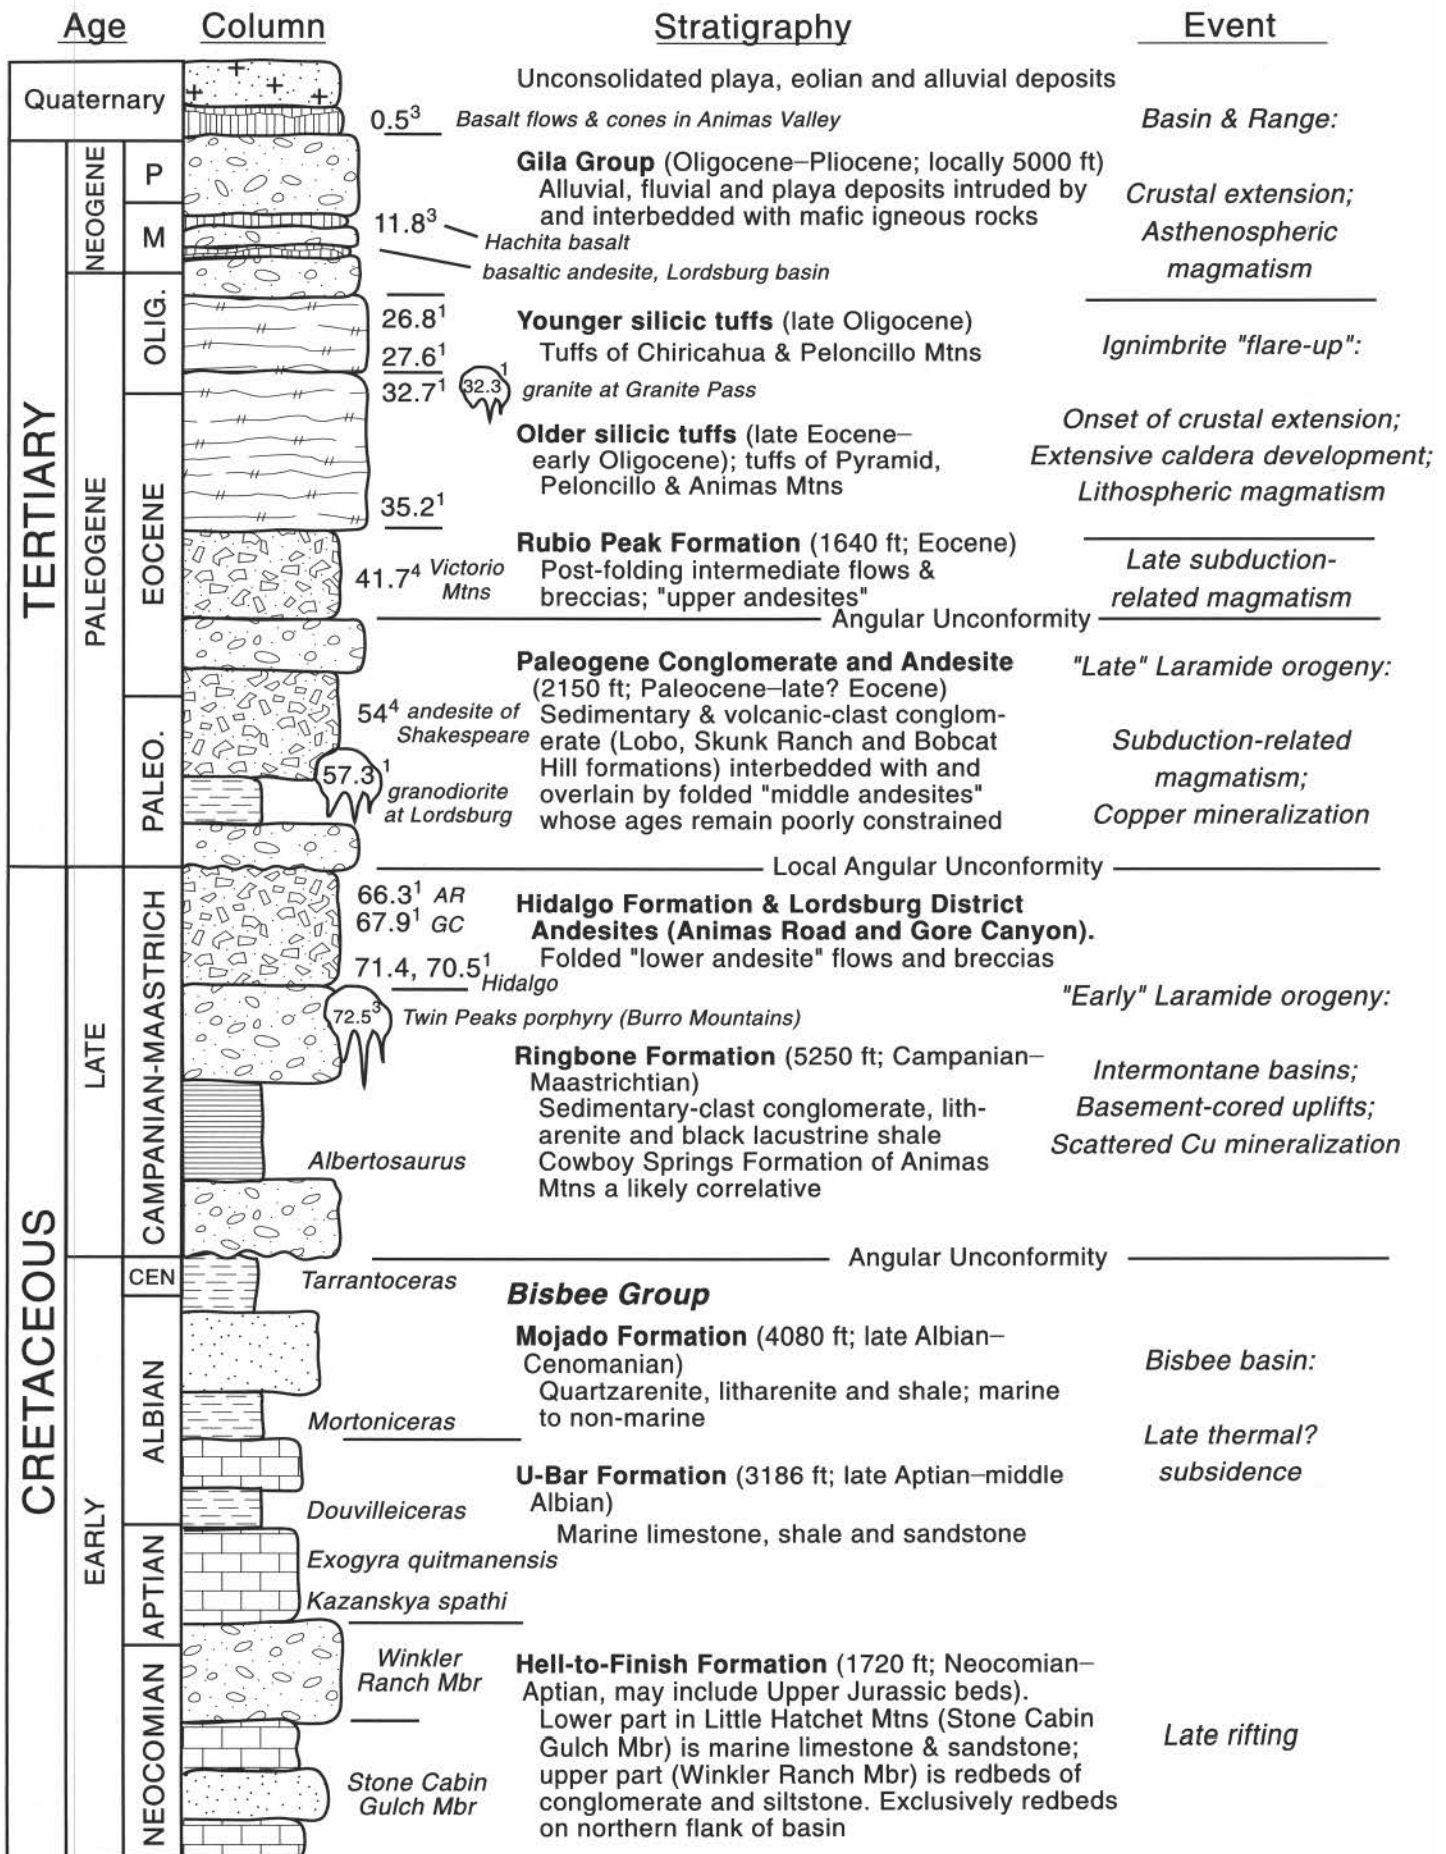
Age Column Stratigraphy Event

Quaternary

TERTIARY
NEOGENE
P
M
PALEOGENE
OLIG.
EOCENE
PALEO.

CRETACEOUS
LATE
CAMPANIAN-MAASTRICH
CEN
EARLY
ALBIAN
APTIAN
NEOCOMIAN

Unconsolidated playa, eolian and alluvial deposits

$0.5^3$ Basalt flows & cones in Animas Valley

Basin & Range:

Gila Group (Oligocene–Pliocene; locally 5000 ft) Alluvial, fluvial and playa deposits intruded by and interbedded with mafic igneous rocks

Crustal extension; Asthenospheric magmatism

$11.8^3$ Hachita basalt

basaltic andesite, Lordsburg basin

$26.8^1$ Younger silicic tuffs (late Oligocene)

$27.6^1$ Tuffs of Chiricahua & Peloncillo Mtns

Ignimbrite "flare-up":

$32.7^1$ $32.3^1$ granite at Granite Pass

Older silicic tuffs (late Eocene–early Oligocene); tuffs of Pyramid, Peloncillo & Animas Mtns

Onset of crustal extension; Extensive caldera development; Lithospheric magmatism

$35.2^1$

$41.7^4$ Victorio Mtns

Rubio Peak Formation (1640 ft; Eocene) Post-folding intermediate flows & breccias; "upper andesites"

Late subduction-related magmatism

Angular Unconformity

Paleogene Conglomerate and Andesite (2150 ft; Paleocene–late? Eocene) Sedimentary & volcanic-clast conglomerate (Lobo, Skunk Ranch and Bobcat Hill formations) interbedded with and overlain by folded "middle andesites" whose ages remain poorly constrained

$54^4$ andesite of Shakespeare

$57.3^1$ granodiorite at Lordsburg

"Late" Laramide orogeny:

Subduction-related magmatism; Copper mineralization

Local Angular Unconformity

$66.3^1$ AR
$67.9^1$ GC
$71.4, 70.5^1$ Hidalgo

Hidalgo Formation & Lordsburg District Andesites (Animas Road and Gore Canyon). Folded "lower andesite" flows and breccias

"Early" Laramide orogeny:

$72.5^3$ Twin Peaks porphyry (Burro Mountains)

Ringbone Formation (5250 ft; Campanian–Maastrichtian) Sedimentary-clast conglomerate, litharenite and black lacustrine shale Cowboy Springs Formation of Animas Mtns a likely correlative

Albertosaurus

Intermontane basins; Basement-cored uplifts; Scattered Cu mineralization

Angular Unconformity

Tarrantoceras

Bisbee Group

Mojado Formation (4080 ft; late Albian–Cenomanian) Quartzarenite, litharenite and shale; marine to non-marine

Bisbee basin:

Mortoniceras

Late thermal? subsidence

U-Bar Formation (3186 ft; late Aptian–middle Albian) Marine limestone, shale and sandstone

Douvilleiceras

Exogyra quitmanensis

Kazanskya spathi

Winkler Ranch Mbr

Hell-to-Finish Formation (1720 ft; Neocomian–Aptian, may include Upper Jurassic beds). Lower part in Little Hatchet Mtns (Stone Cabin Gulch Mbr) is marine limestone & sandstone; upper part (Winkler Ranch Mbr) is redbeds of conglomerate and siltstone. Exclusively redbeds on northern flank of basin

Stone Cabin Gulch Mbr

Late rifting